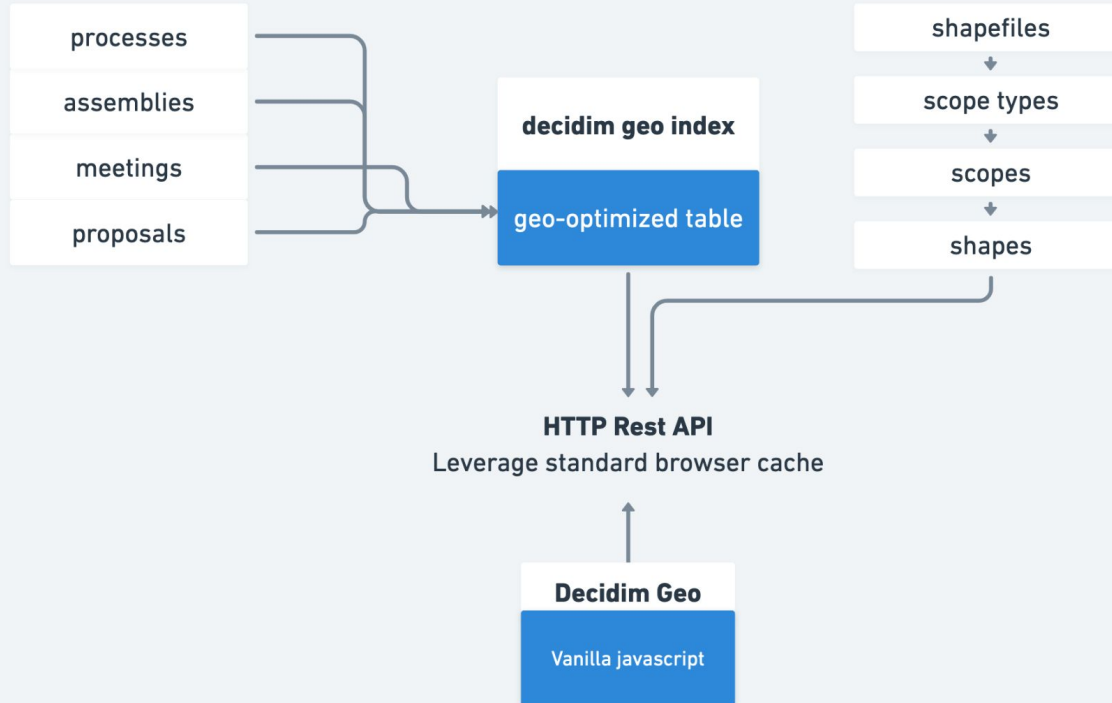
processes

assemblies

meetings

proposals

decidim geo index

geo-optimized table

shapefiles

scope types

scopes

shapes

HTTP Rest API

Leverage standard browser cache

Decidim Geo

Vanilla javascript